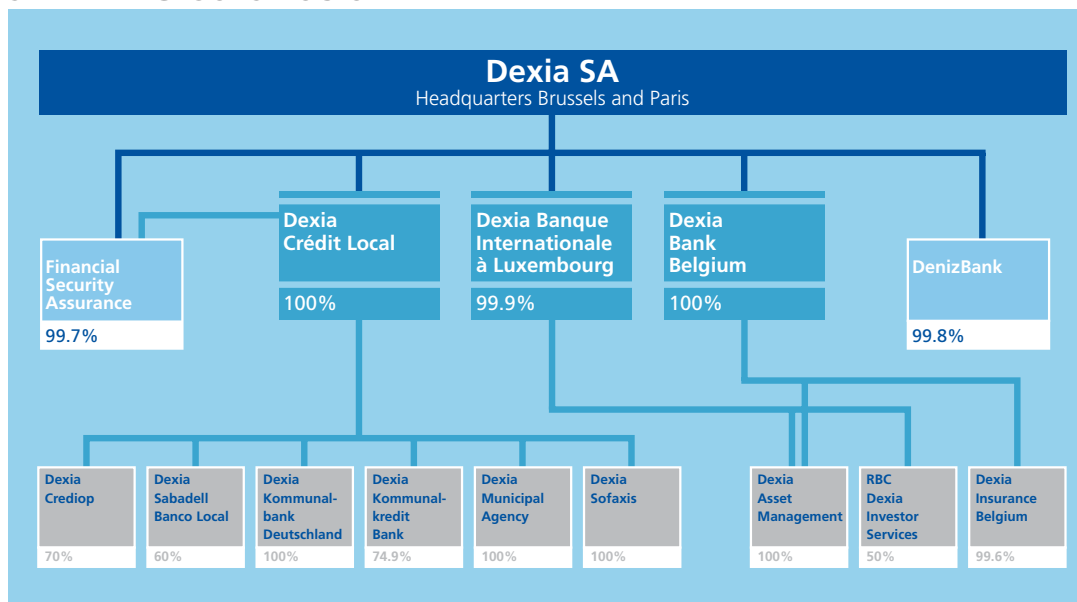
Dexia SA
Headquarters Brussels and Paris

Financial Security Assurance
99.7%

Dexia Crédit Local
100%

Dexia Banque Internationale à Luxembourg
99.9%

Dexia Bank Belgium
100%

DenizBank
99.8%

Dexia Crediop
70%

Dexia Sabadell Banco Local
60%

Dexia Kommunalbank Deutschland
100%

Dexia Kommunalkredit Bank
74.9%

Dexia Municipal Agency
100%

Dexia Sofaxis
100%

Dexia Asset Management
100%

RBC Dexia Investor Services
50%

Dexia Insurance Belgium
99.6%